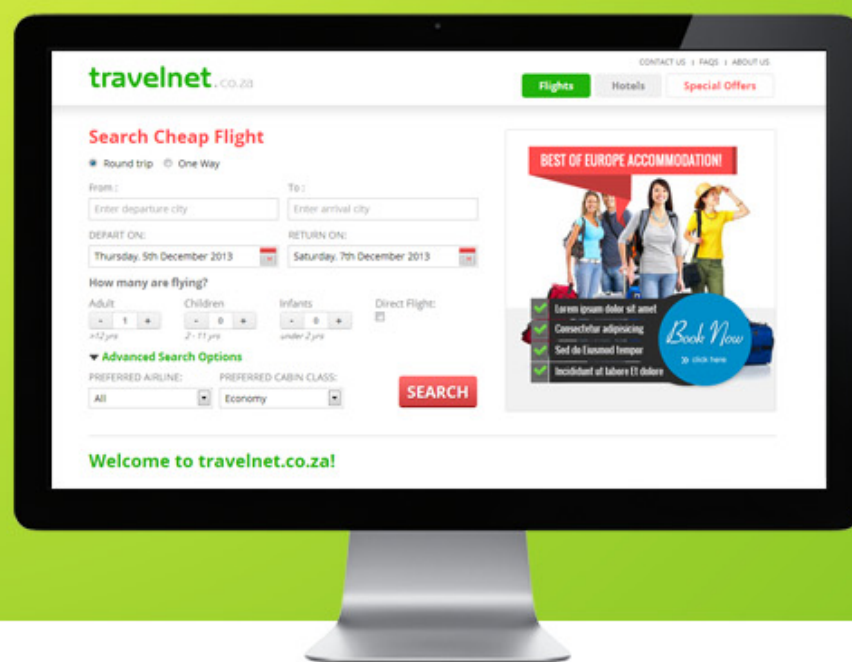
travelnet.co.za

CONTACT US | FAQS | ABOUT US

Flights Hotels Special Offers

Search Cheap Flight

Round trip One Way

From:
Enter departure city

To:
Enter arrival city

DEPART ON:
Thursday, 5th December 2013

RETURN ON:
Saturday, 7th December 2013

How many are flying?

Adult
- 1 +
>12 yrs

Children
- 0 +
2 - 11 yrs

Infants
- 0 +
under 2 yrs

Direct Flight:

▼ Advanced Search Options

PREFERRED AIRLINE:
All

PREFERRED CABIN CLASS:
Economy

SEARCH

BEST OF EUROPE ACCOMMODATION!

Lorem ipsum dolor sit amet
Consectetur adipiscing
Sed do Eiusmod tempor
Incididunt ut labore Et dolore

Book Now
» click here

Welcome to travelnet.co.za!